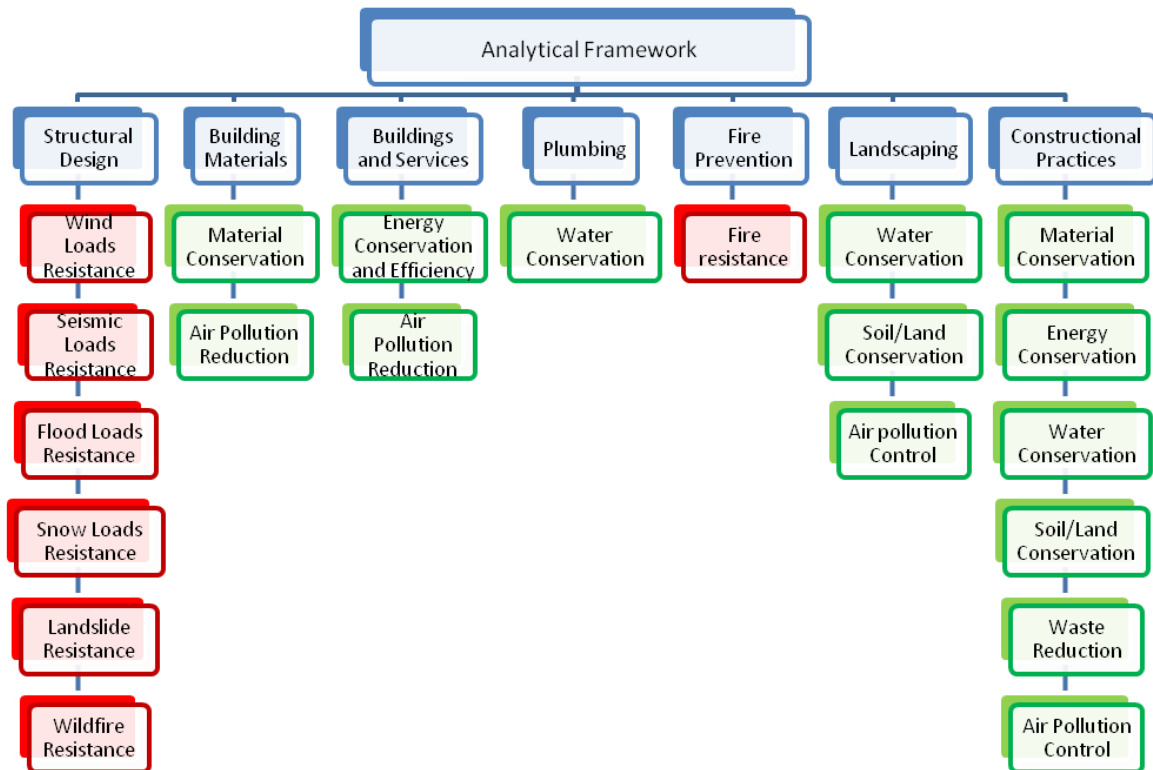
Analytical Framework

Structural Design

Wind Loads Resistance

Seismic Loads Resistance

Flood Loads Resistance

Snow Loads Resistance

Landslide Resistance

Wildfire Resistance

Building Materials

Material Conservation

Air Pollution Reduction

Buildings and Services

Energy Conservation and Efficiency

Air Pollution Reduction

Plumbing

Water Conservation

Fire Prevention

Fire resistance

Landscaping

Water Conservation

Soil/Land Conservation

Air pollution Control

Constructional Practices

Material Conservation

Energy Conservation

Water Conservation

Soil/Land Conservation

Waste Reduction

Air Pollution Control